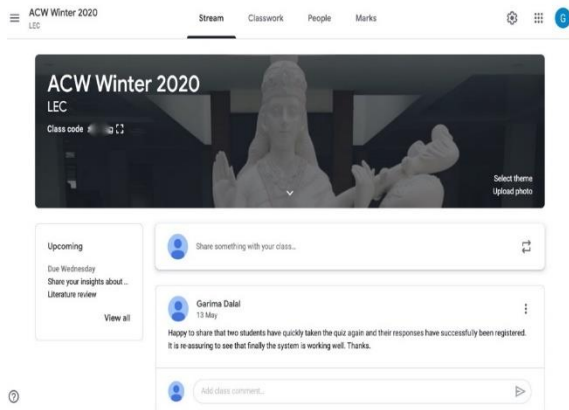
ACW Winter 2020
LEC

Stream Classwork People Marks

G

ACW Winter 2020
LEC
Class code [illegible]

Select theme
Upload photo

Upcoming
Due Wednesday
Share your insights about...
Literature review
View all

Share something with your class...

Garima Dalal
13 May

Happy to share that two students have quickly taken the quiz again and their responses have successfully been registered. It is re-assuring to see that finally the system is working well. Thanks.

Add class comment...